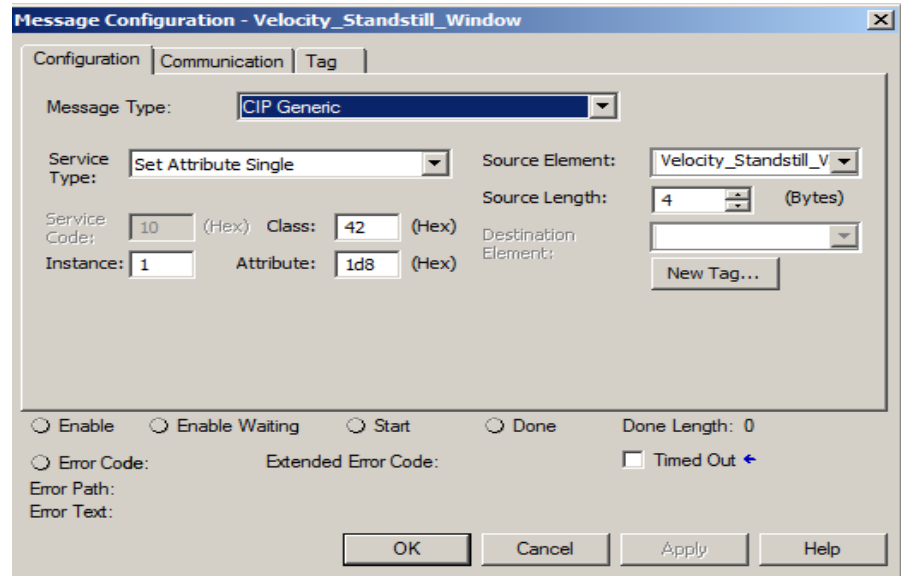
Message Configuration - Velocity_Standstill_Window

Configuration | Communication | Tag

Message Type: CIP Generic

Service Type: Set Attribute Single

Source Element: Velocity_Standstill_V

Source Length: 4 (Bytes)

Service Code: 10 (Hex) Class: 42 (Hex)

Destination Element:

Instance: 1 Attribute: 1d8 (Hex)

New Tag...

Enable Enable Waiting Start Done Done Length: 0

Error Code: Extended Error Code: Timed Out

Error Path:
Error Text:

OK Cancel Apply Help